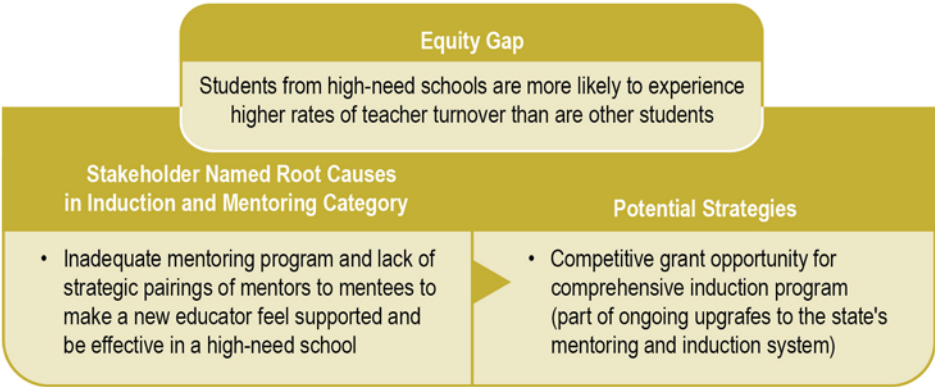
Equity Gap

Students from high-need schools are more likely to experience higher rates of teacher turnover than are other students

Stakeholder Named Root Causes in Induction and Mentoring Category

- Inadequate mentoring program and lack of strategic pairings of mentors to mentees to make a new educator feel supported and be effective in a high-need school

Potential Strategies

- Competitive grant opportunity for comprehensive induction program (part of ongoing upgrafes to the state's mentoring and induction system)